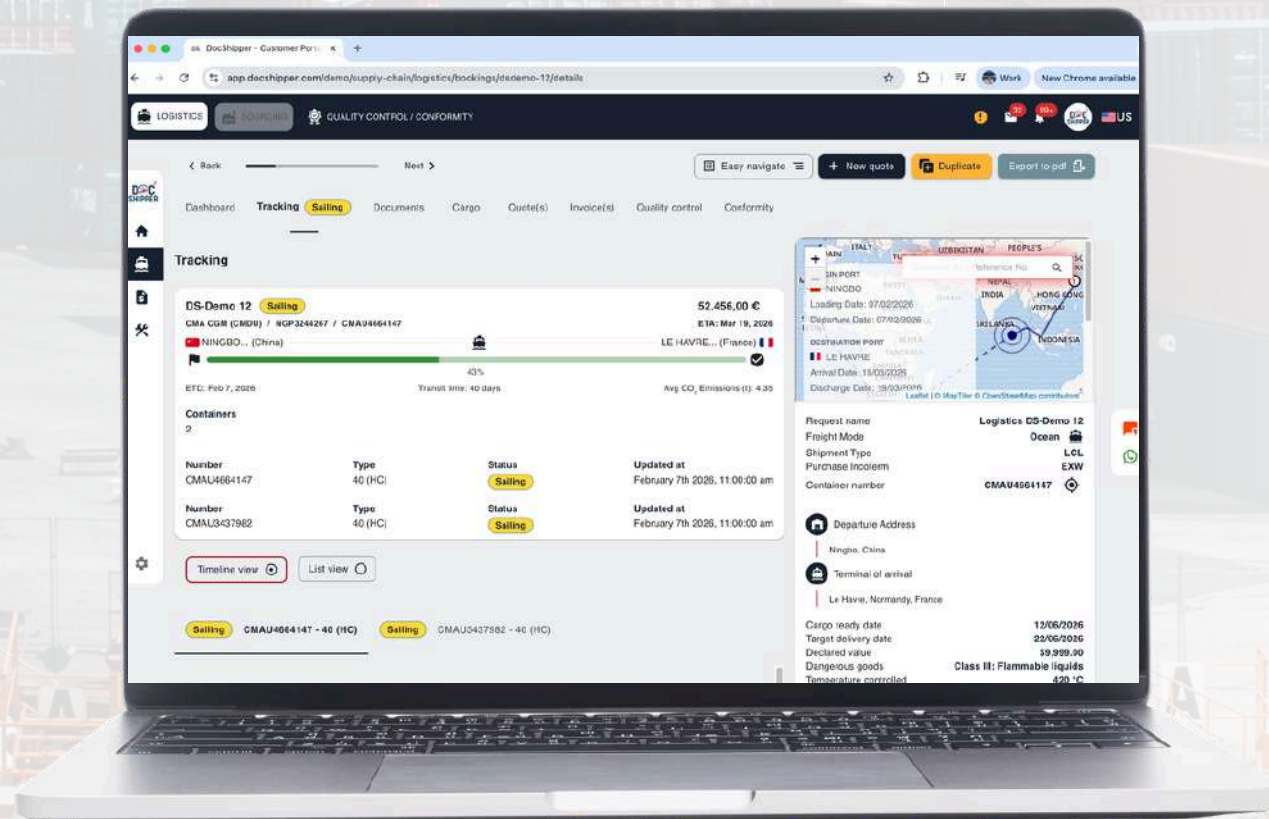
DocShipper - Customer Portal ×

app.docshipper.com/demo/supply-chain/logistics/bookings/dsdemo-12/details

Work New Chrome available

LOGISTICS SOURCING QUALITY CONTROL / CONFORMITY

US

< Back Next >

Easy navigate

+ New quote

Duplicate

Export to pdf

DOC SHIPPER

Dashboard Tracking Sailing Documents Cargo Quote(s) Invoice(s) Quality control Conformity

Tracking

DS-Demo 12 Sailing 52.456,00 €

CMA CGM (CMDU) / NGP3244267 / CMAU4664147 ETA: Mar 19, 2026

NINGBO... (China) LE HAVRE... (France)

43%

ETD: Feb 7, 2026 Transit time: 40 days Avg $CO_2$ Emissions (t): 4.35

Containers
2

| Number | Type | Status | Updated at |
|---|---|---|---|
| CMAU4664147 | 40 (HC) | Sailing | February 7th 2026, 11:00:00 am |
| CMAU3437982 | 40 (HC) | Sailing | February 7th 2026, 11:00:00 am |

Timeline view List view

Sailing CMAU4664147 - 40 (HC) Sailing CMAU3437982 - 40 (HC)

ORIGIN PORT
NINGBO
Loading Date: 07/02/2026
Departure Date: 07/02/2026
DESTINATION PORT
LE HAVRE
Arrival Date: 15/03/2026
Discharge Date: 19/03/2026

Reference No

ITALY UZBEKISTAN PEOPLE'S NEPAL INDIA HONG KONG VIETNAM SRI LANKA INDONESIA

Leaflet | © MapTiler © OpenStreetMap contributors

| Request name | Logistics DS-Demo 12 |
|---|---|
| Freight Mode | Ocean |
| Shipment Type | LCL |
| Purchase Incoterm | EXW |
| Container number | CMAU4664147 |

Departure Address
Ningbo, China

Terminal of arrival
Le Havre, Normandy, France

| Cargo ready date | 12/06/2026 |
|---|---|
| Target delivery date | 22/06/2026 |
| Declared value | $9.999.00 |
| Dangerous goods | Class III: Flammable liquids |
| Temperature controlled | 420 °C |